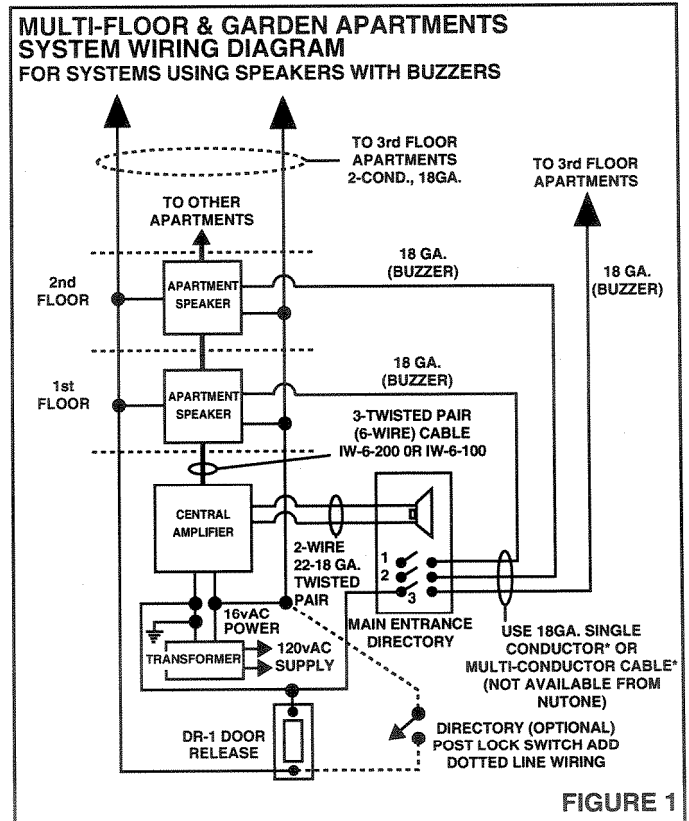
MULTI-FLOOR & GARDEN APARTMENTS
SYSTEM WIRING DIAGRAM
FOR SYSTEMS USING SPEAKERS WITH BUZZERS

TO 3rd FLOOR APARTMENTS 2-COND., 18GA.

TO 3rd FLOOR APARTMENTS

TO OTHER APARTMENTS

18 GA. (BUZZER)

18 GA. (BUZZER)

2nd FLOOR

APARTMENT SPEAKER

18 GA. (BUZZER)

1st FLOOR

APARTMENT SPEAKER

3-TWISTED PAIR (6-WIRE) CABLE IW-6-200 0R IW-6-100

CENTRAL AMPLIFIER

2-WIRE 22-18 GA. TWISTED PAIR

1
2
3

16vAC POWER

TRANSFORMER

120vAC SUPPLY

MAIN ENTRANCE DIRECTORY

USE 18GA. SINGLE CONDUCTOR* OR MULTI-CONDUCTOR CABLE* (NOT AVAILABLE FROM NUTONE)

DR-1 DOOR RELEASE

DIRECTORY (OPTIONAL) POST LOCK SWITCH ADD DOTTED LINE WIRING

FIGURE 1